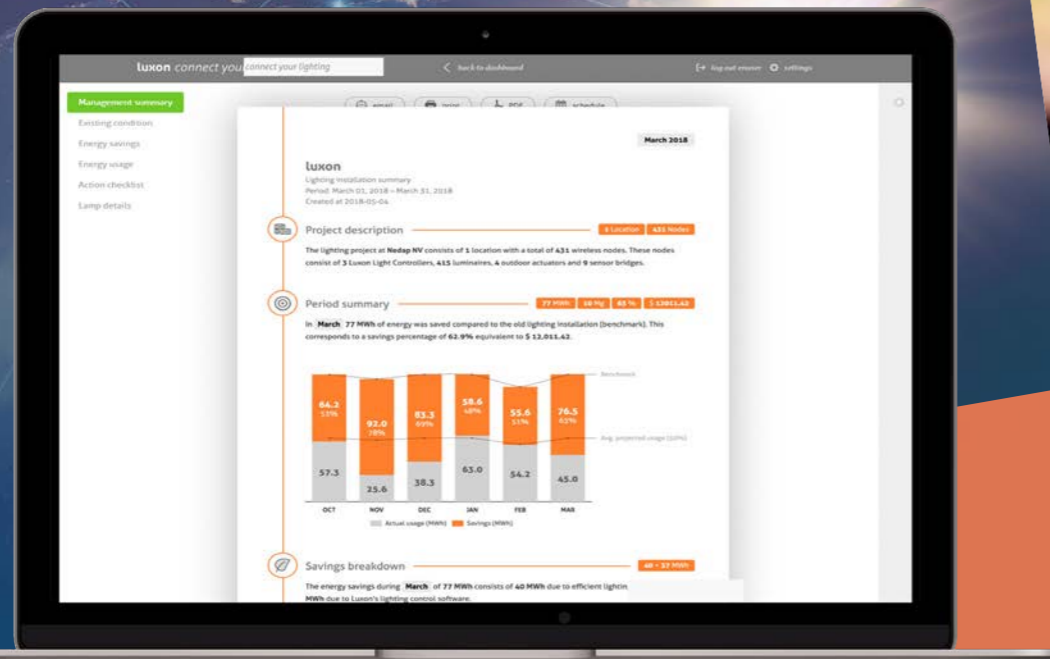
luxon connect you connect your lighting

< back to dashboard

log out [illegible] settings

Management summary
Existing condition
Energy savings
Energy usage
Action checklist
Lamp details

email print PDF schedule

March 2018

luxon
Lighting installation summary
Period: March 01, 2018 – March 31, 2018
Created at 2018-05-04

Project description
1 Location 431 Nodes

The lighting project at Nedap NV consists of 1 location with a total of 431 wireless nodes. These nodes consist of 3 Luxon Light Controllers, 415 luminaires, 4 outdoor actuators and 9 sensor bridges.

Period summary
77 MWh 10 Mg 63 % $ 12011.42

In March 77 MWh of energy was saved compared to the old lighting installation (benchmark). This corresponds to a savings percentage of 62.9% equivalent to $ 12,011.42.

Benchmark
Avg. projected usage (10%)

| | OCT | NOV | DEC | JAN | FEB | MAR |
|---|---|---|---|---|---|---|
| Savings | 64.2 53% | 92.0 78% | 83.3 69% | 58.6 48% | 55.6 51% | 76.5 62% |
| Actual usage | 57.3 | 25.6 | 38.3 | 63.0 | 54.2 | 45.0 |

Actual usage (MWh) Savings (MWh)

Savings breakdown
40 + 37 MWh

The energy savings during March of 77 MWh consists of 40 MWh due to efficient lightin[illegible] MWh due to Luxon's lighting control software.